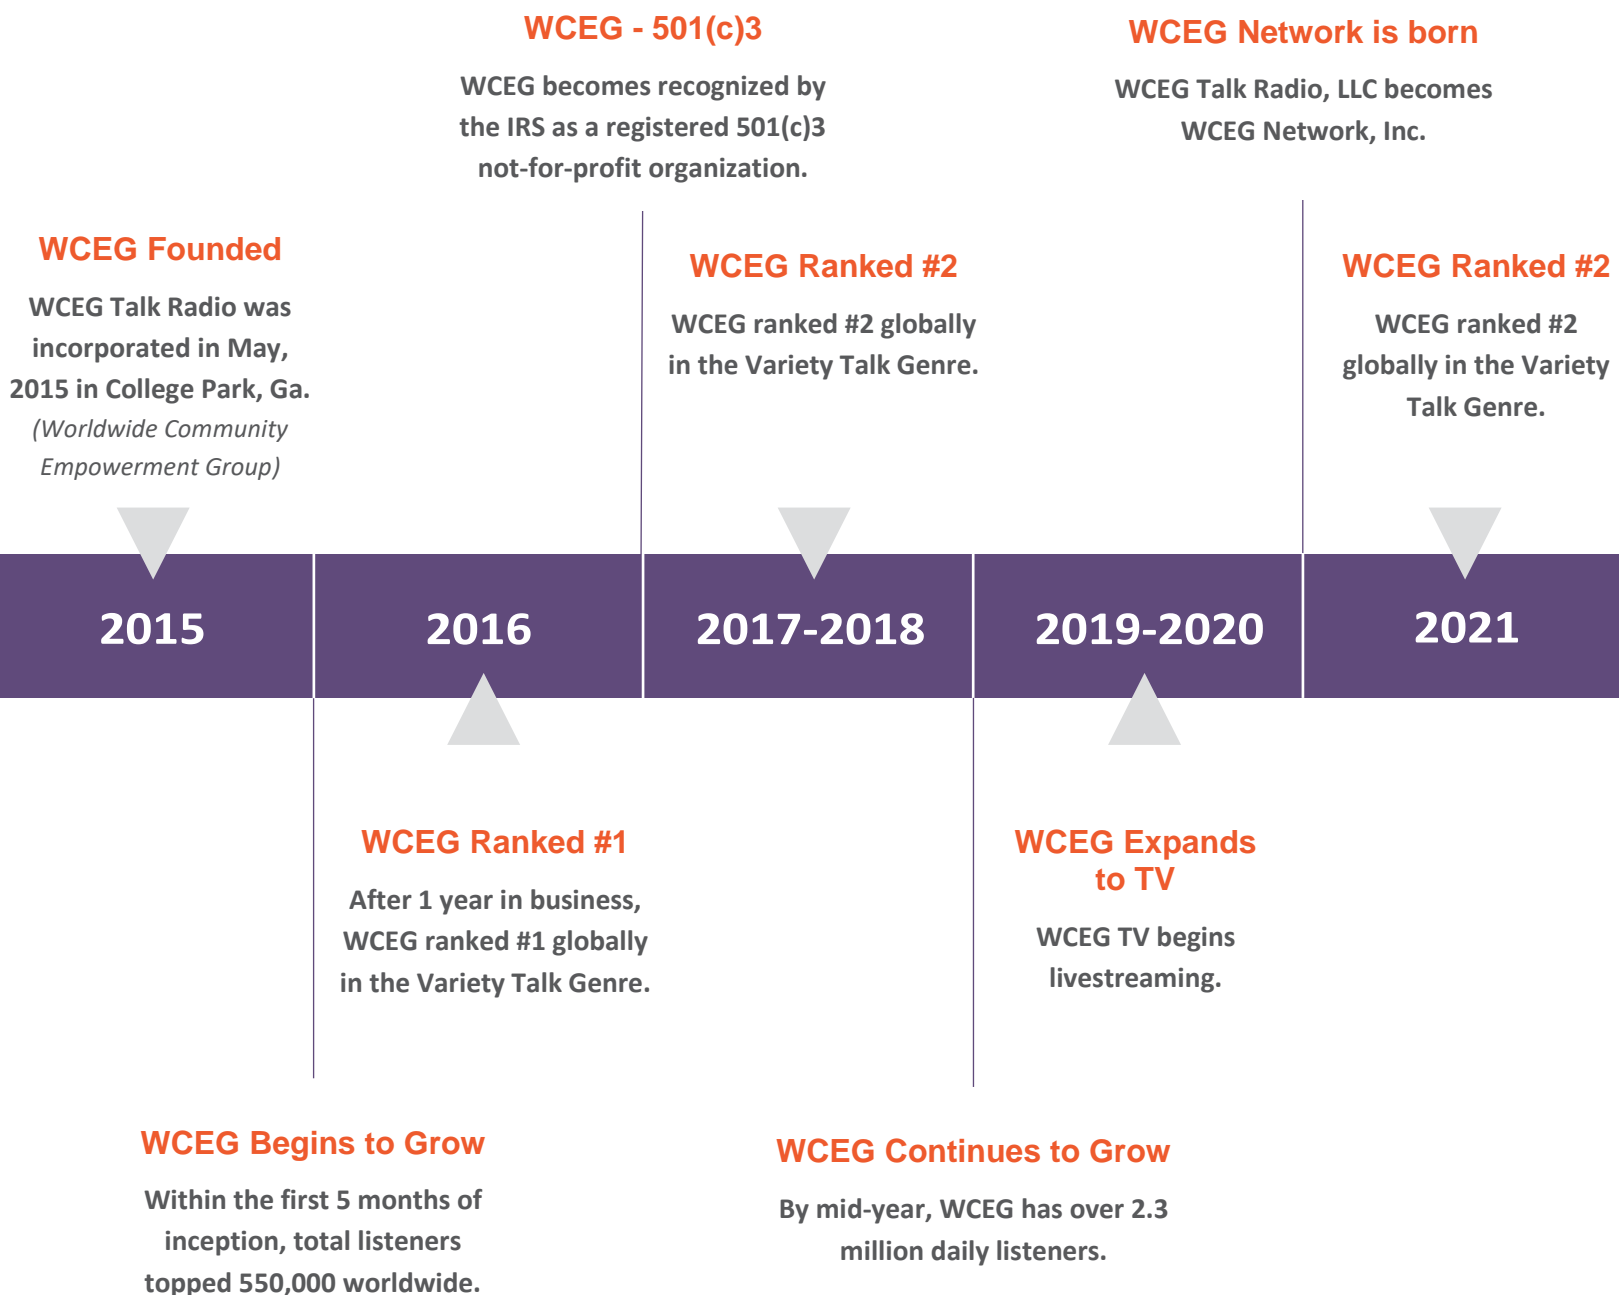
WCEG - 501(c)3

WCEG becomes recognized by the IRS as a registered 501(c)3 not-for-profit organization.

WCEG Network is born

WCEG Talk Radio, LLC becomes WCEG Network, Inc.

WCEG Founded

WCEG Talk Radio was incorporated in May, 2015 in College Park, Ga. (Worldwide Community Empowerment Group)

WCEG Ranked #2

WCEG ranked #2 globally in the Variety Talk Genre.

WCEG Ranked #2

WCEG ranked #2 globally in the Variety Talk Genre.

2015

2016

2017-2018

2019-2020

2021

WCEG Ranked #1

After 1 year in business, WCEG ranked #1 globally in the Variety Talk Genre.

WCEG Expands to TV

WCEG TV begins livestreaming.

WCEG Begins to Grow

Within the first 5 months of inception, total listeners topped 550,000 worldwide.

WCEG Continues to Grow

By mid-year, WCEG has over 2.3 million daily listeners.